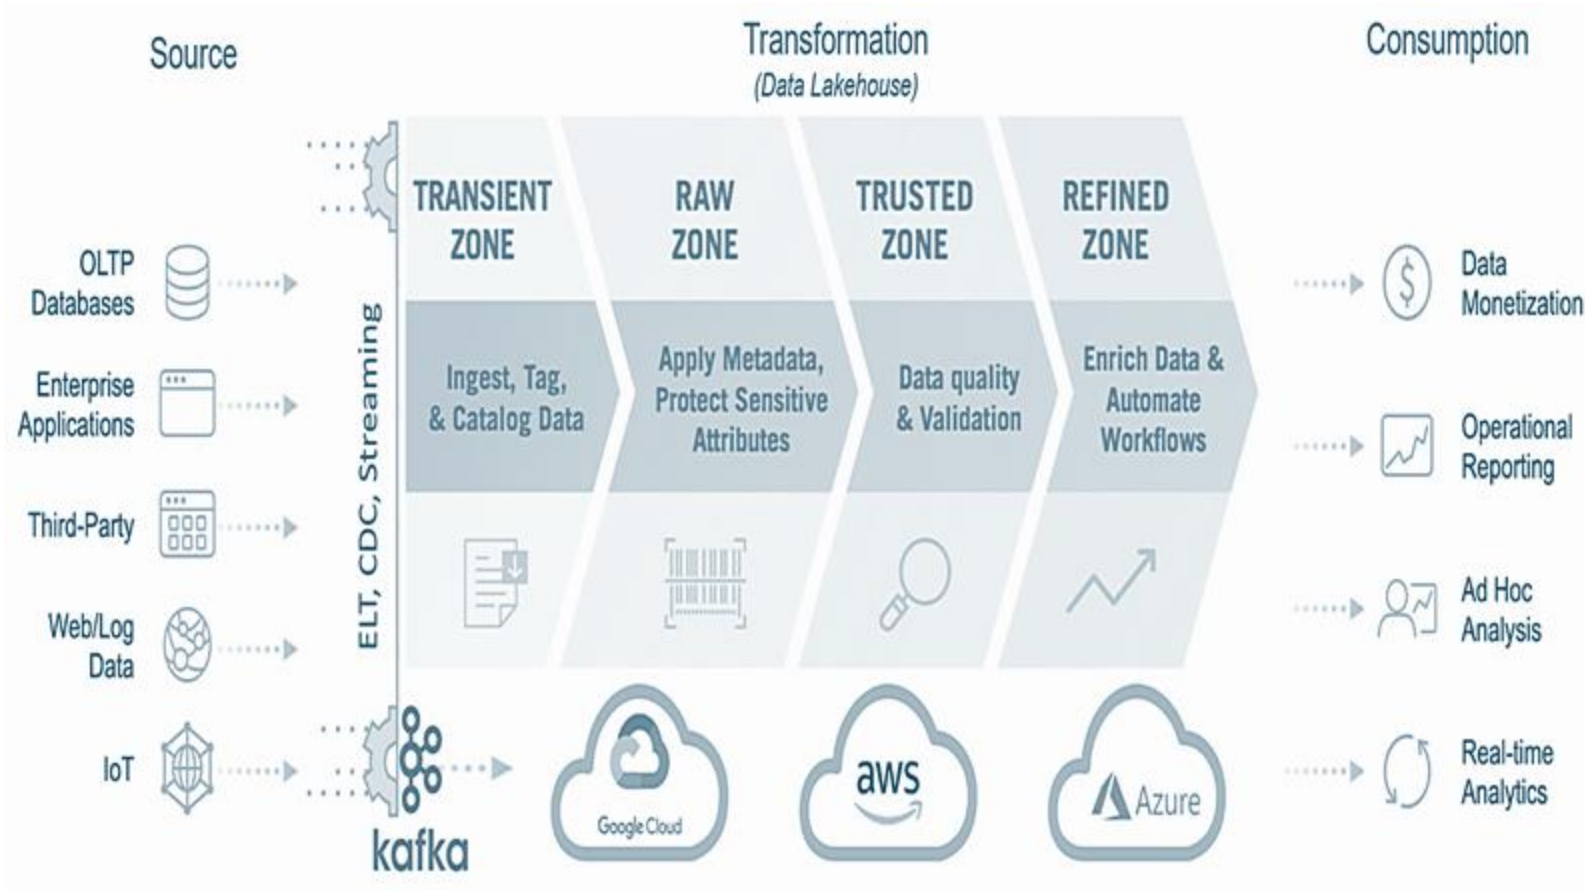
Source

Transformation
(Data Lakehouse)

Consumption

OLTP Databases

Enterprise Applications

Third-Party

Web/Log Data

IoT

ELT, CDC, Streaming

TRANSIENT ZONE

Ingest, Tag, & Catalog Data

RAW ZONE

Apply Metadata, Protect Sensitive Attributes

TRUSTED ZONE

Data quality & Validation

REFINED ZONE

Enrich Data & Automate Workflows

kafka

Google Cloud

aws

Azure

Data Monetization

Operational Reporting

Ad Hoc Analysis

Real-time Analytics